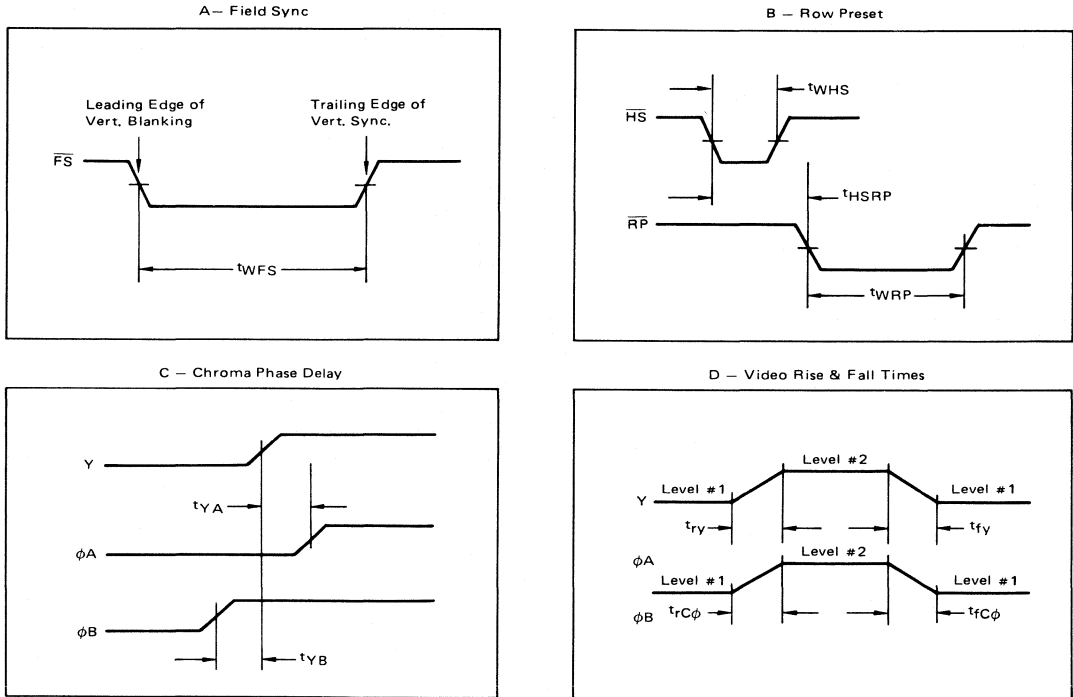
A– Field Sync

Leading Edge of Vert. Blanking

Trailing Edge of Vert. Sync.

$\overline{FS}$

$t_{WFS}$

B – Row Preset

$t_{WHS}$

$\overline{HS}$

$t_{HSRP}$

$\overline{RP}$

$t_{WRP}$

C – Chroma Phase Delay

Y

$t_{YA}$

$\phi A$

$\phi B$

$t_{YB}$

D – Video Rise & Fall Times

Level #2

Y

Level #1

Level #1

$t_{ry}$

$t_{fy}$

$\phi A$

Level #2

Level #1

Level #1

$\phi B$

$t_{rC\phi}$

$t_{fC\phi}$